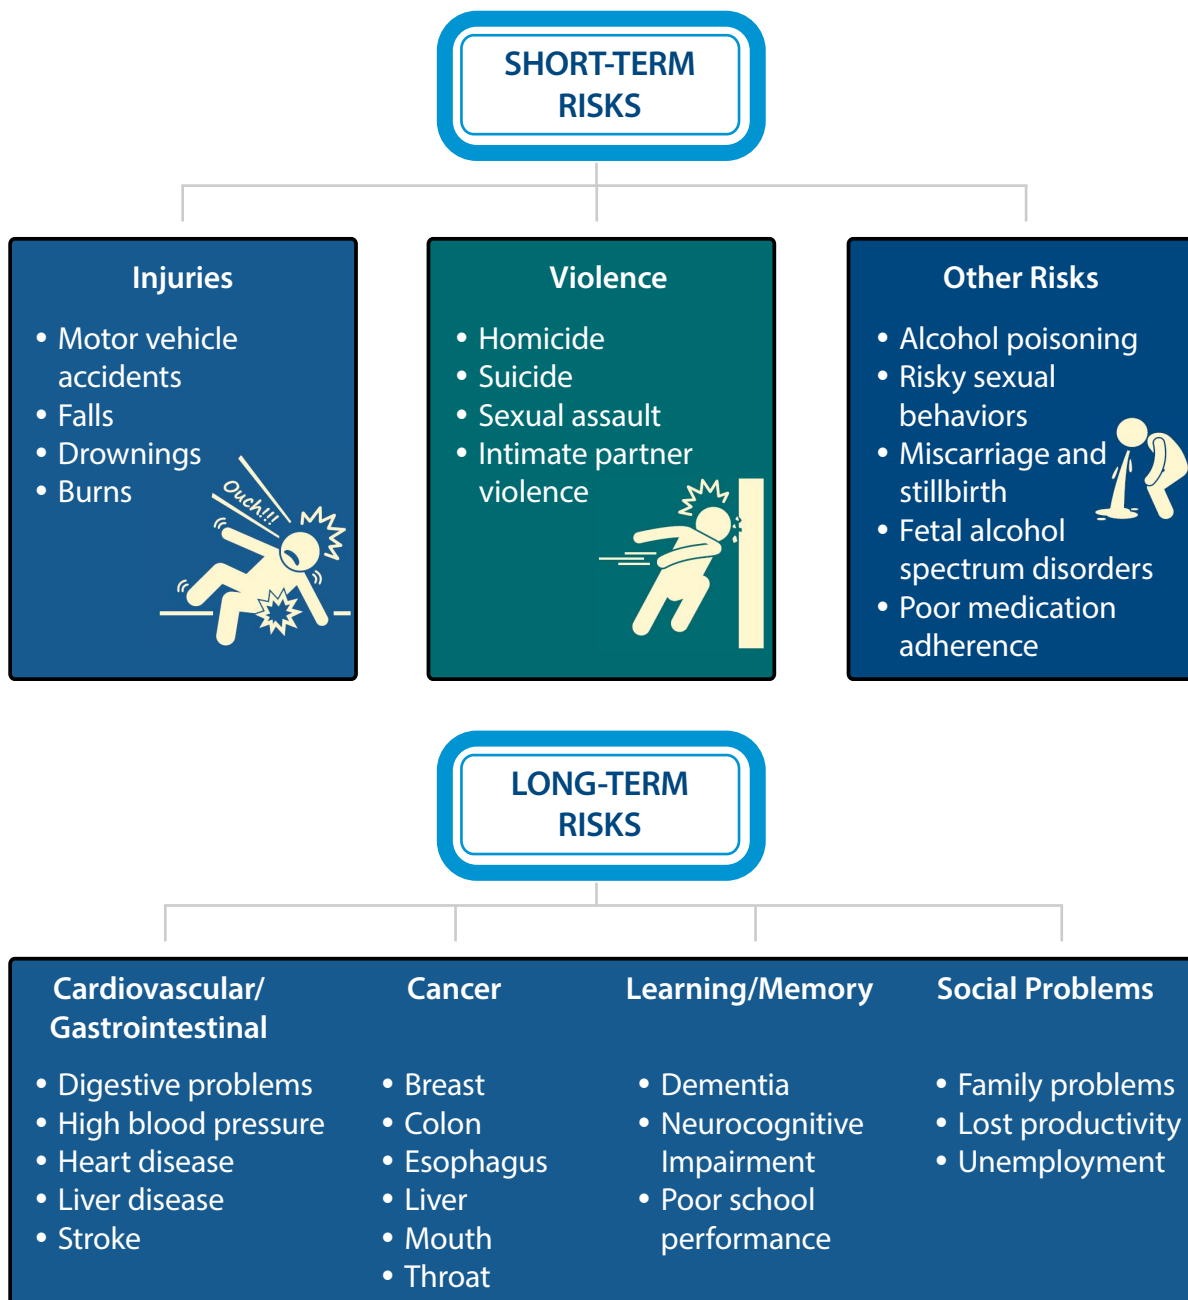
SHORT-TERM RISKS

Injuries

- Motor vehicle accidents
- Falls
- Drownings
- Burns

Ouch!!!

Violence

- Homicide
- Suicide
- Sexual assault
- Intimate partner violence

Other Risks

- Alcohol poisoning
- Risky sexual behaviors
- Miscarriage and stillbirth
- Fetal alcohol spectrum disorders
- Poor medication adherence

LONG-TERM RISKS

Cardiovascular/ Gastrointestinal

- Digestive problems
- High blood pressure
- Heart disease
- Liver disease
- Stroke

Cancer

- Breast
- Colon
- Esophagus
- Liver
- Mouth
- Throat

Learning/Memory

- Dementia
- Neurocognitive Impairment
- Poor school performance

Social Problems

- Family problems
- Lost productivity
- Unemployment